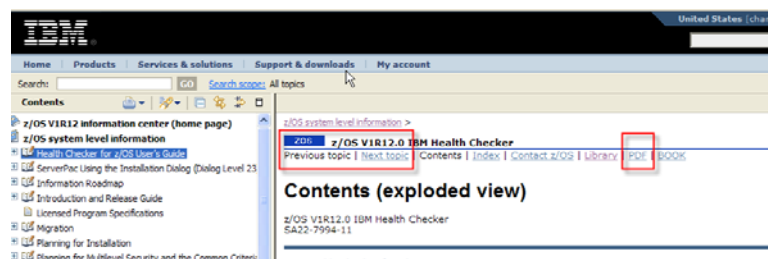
IBM

United States [chan

Home | Products | Services & solutions | Support & downloads | My account

Search: GO Search scope: All topics

Contents

z/OS V1R12 information center (home page)

z/OS system level information

Health Checker for z/OS User's Guide

ServerPac Using the Installation Dialog (Dialog Level 23

Information Roadmap

Introduction and Release Guide

Licensed Program Specifications

Migration

Planning for Installation

Planning for Multilevel Security and the Common Criteri

z/OS system level information >

ZOS z/OS V1R12.0 IBM Health Checker

Previous topic | Next topic | Contents | Index | Contact z/OS | Library | PDF | BOOK

Contents (exploded view)

z/OS V1R12.0 IBM Health Checker
SA22-7994-11